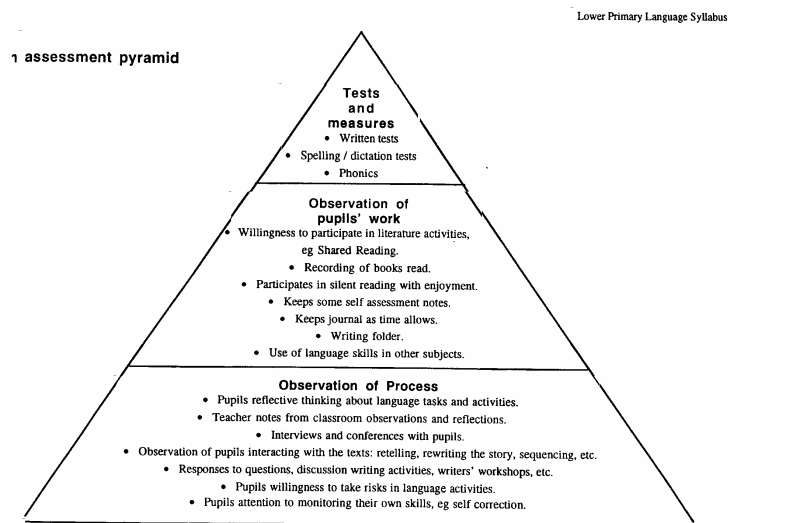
Lower Primary Language Syllabus

ı assessment pyramid

Tests and measures

• Written tests
• Spelling / dictation tests
• Phonics

Observation of pupils' work

• Willingness to participate in literature activities, eg Shared Reading.
• Recording of books read.
• Participates in silent reading with enjoyment.
• Keeps some self assessment notes.
• Keeps journal as time allows.
• Writing folder.
• Use of language skills in other subjects.

Observation of Process

• Pupils reflective thinking about language tasks and activities.
• Teacher notes from classroom observations and reflections.
• Interviews and conferences with pupils.
• Observation of pupils interacting with the texts: retelling, rewriting the story, sequencing, etc.
• Responses to questions, discussion writing activities, writers' workshops, etc.
• Pupils willingness to take risks in language activities.
• Pupils attention to monitoring their own skills, eg self correction.